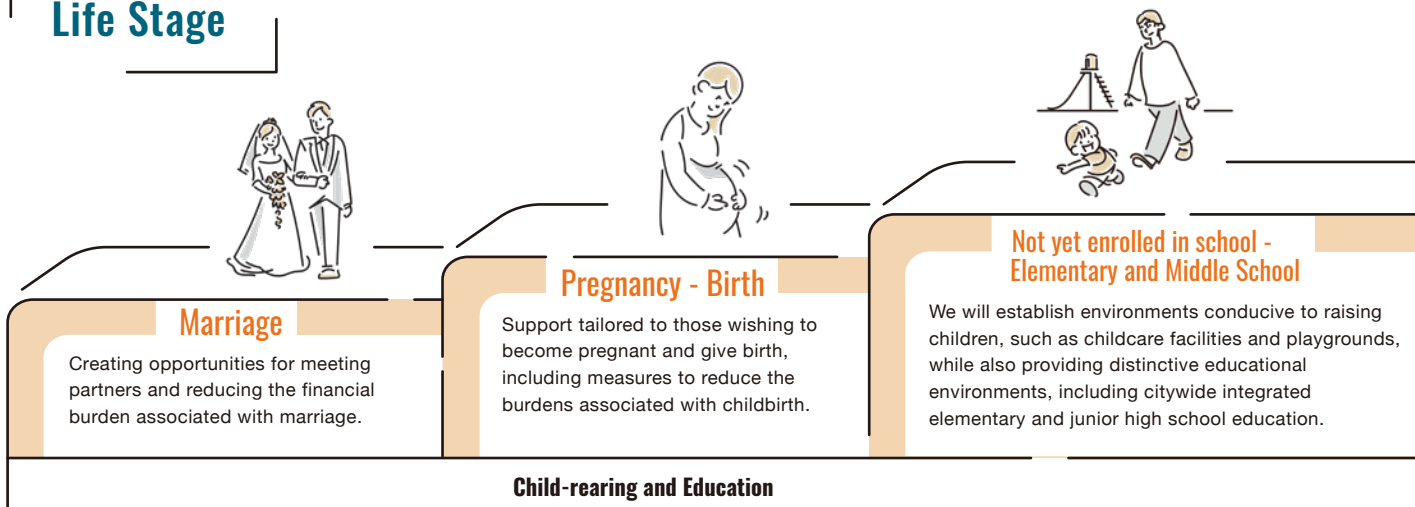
Life Stage

Marriage

Creating opportunities for meeting partners and reducing the financial burden associated with marriage.

Pregnancy - Birth

Support tailored to those wishing to become pregnant and give birth, including measures to reduce the burdens associated with childbirth.

Not yet enrolled in school - Elementary and Middle School

We will establish environments conducive to raising children, such as childcare facilities and playgrounds, while also providing distinctive educational environments, including citywide integrated elementary and junior high school education.

Child-rearing and Education